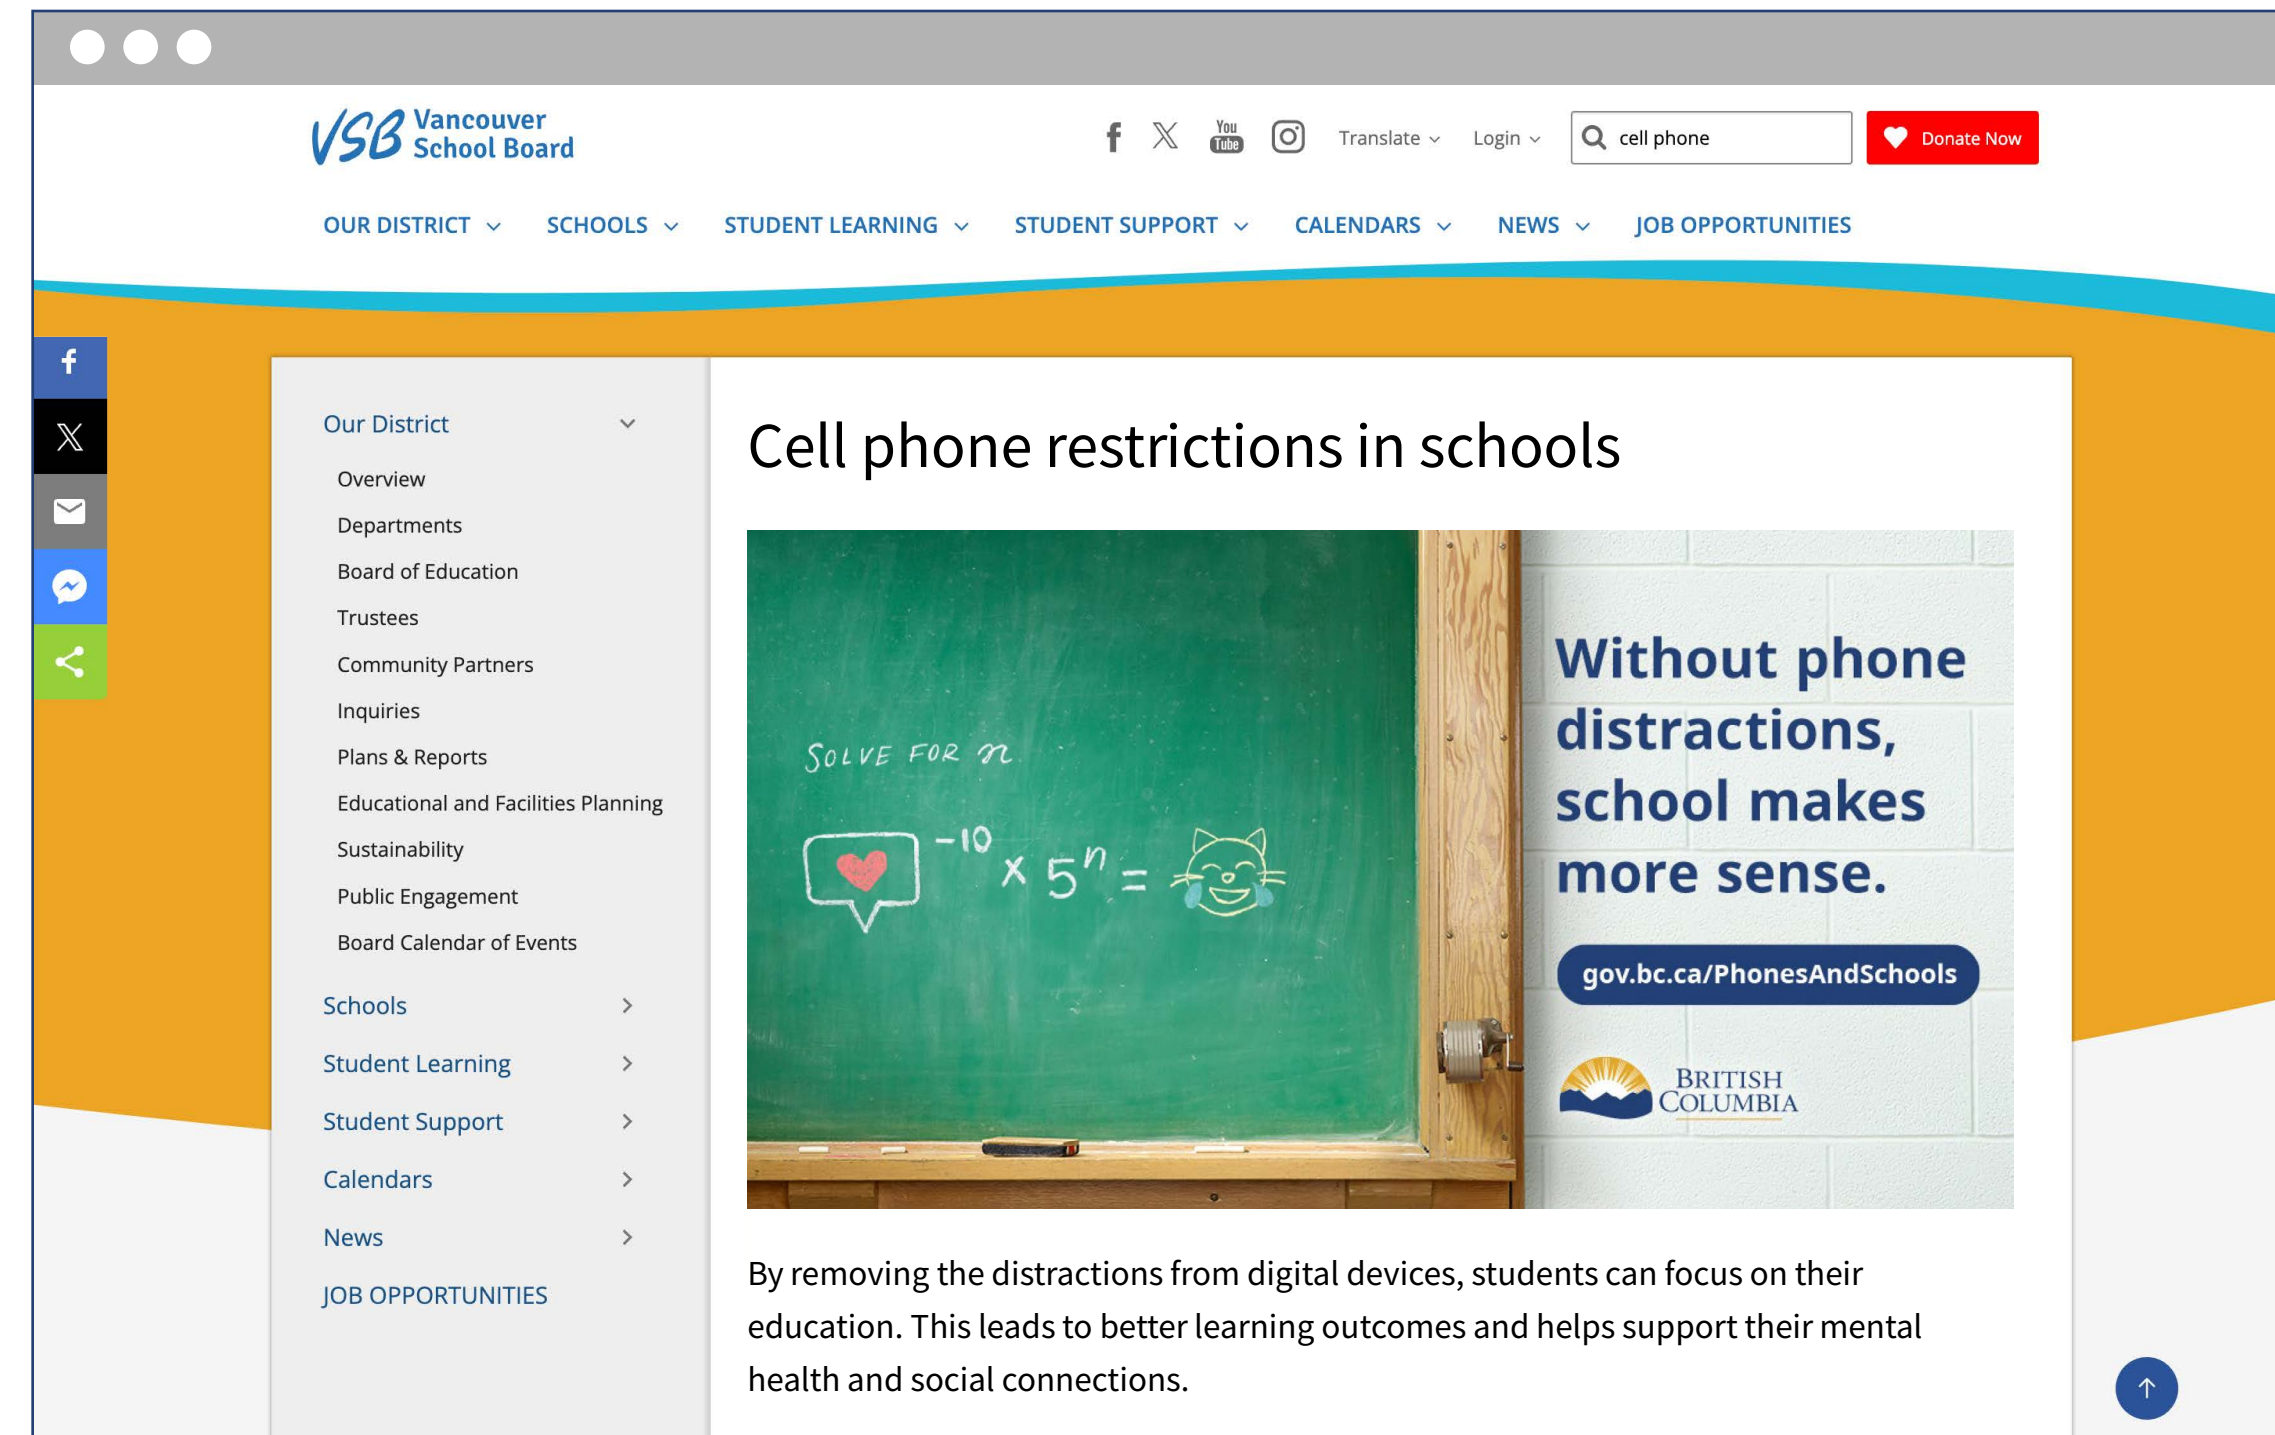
VSB Vancouver School Board

You Tube

Translate

Login

cell phone

Donate Now

OUR DISTRICT SCHOOLS STUDENT LEARNING STUDENT SUPPORT CALENDARS NEWS JOB OPPORTUNITIES

Our District

Overview

Departments

Board of Education

Trustees

Community Partners

Inquiries

Plans & Reports

Educational and Facilities Planning

Sustainability

Public Engagement

Board Calendar of Events

Schools

Student Learning

Student Support

Calendars

News

JOB OPPORTUNITIES

Cell phone restrictions in schools

SOLVE FOR $n$

$^{-10} \times 5^n =$

Without phone distractions, school makes more sense.

gov.bc.ca/PhonesAndSchools

BRITISH COLUMBIA

By removing the distractions from digital devices, students can focus on their education. This leads to better learning outcomes and helps support their mental health and social connections.